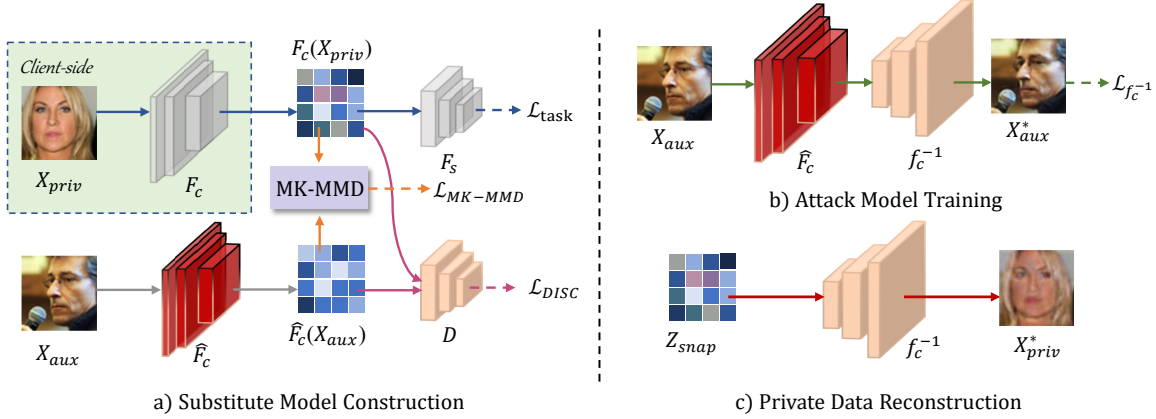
Client-side

$X_{priv}$

$F_c$

$F_c(X_{priv})$

$F_s$

$\mathcal{L}_{\text{task}}$

MK-MMD

$\mathcal{L}_{MK-MMD}$

$X_{aux}$

$\widehat{F_c}$

$\widehat{F_c}(X_{aux})$

$D$

$\mathcal{L}_{DISC}$

a) Substitute Model Construction

$X_{aux}$

$\widehat{F_c}$

$f_c^{-1}$

$X_{aux}^*$

$\mathcal{L}_{f_c^{-1}}$

b) Attack Model Training

$Z_{snap}$

$f_c^{-1}$

$X_{priv}^*$

c) Private Data Reconstruction